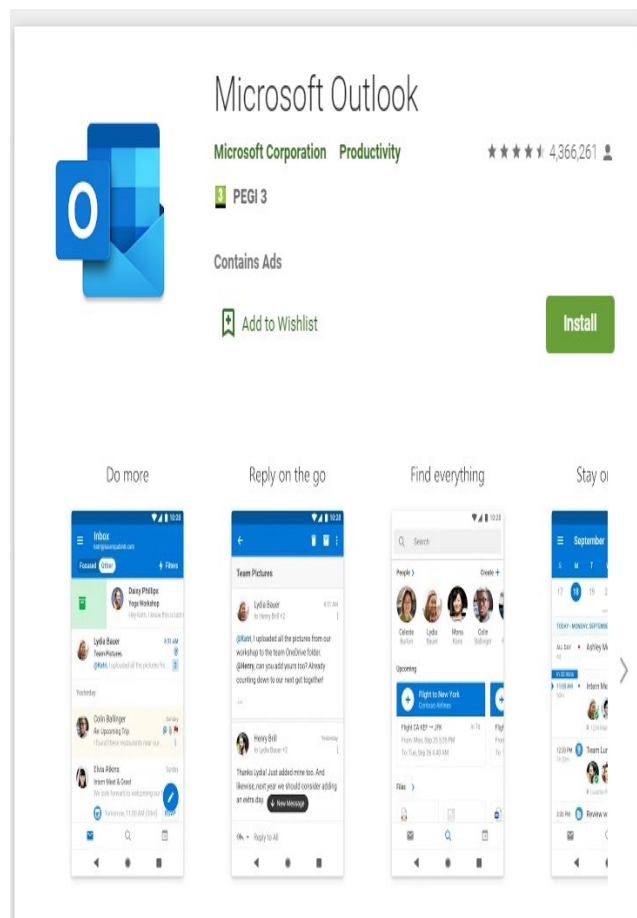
Microsoft Outlook

Microsoft Corporation Productivity

4,366,261

PEGI 3

Contains Ads

Add to Wishlist

Install

Do more

Inbox

Focused Other

Filters

Daisy Phillips
Yoga Workshop

Lydia Bauer
Team Pictures

Yesterday

Colin Ballinger
Re: Upcoming Trip

Elvia Atkins
Intern Meet & Greet

Reply on the go

Team Pictures

Lydia Bauer
to Henry Brill +2

@Katri, I uploaded all the pictures from our workshop to the team OneDrive folder. @Henry, can you add yours too? Already counting down to our next get together!

Henry Brill
to Lydia Bauer +2

Thanks Lydia! Just added mine too. And likewise, next year we should consider adding an extra day

New Message

Reply to All

Find everything

Search

People

Create

Celeste Burton
Lydia Bauer
Mona Kane
Colin Ballinger

Upcoming

Flight to New York
Contoso Airlines

Flight CA 487 → JFK
From: Mon, Sep 25 5:35 PM
To: Tue, Sep 26 6:45 PM

Files

Stay o

September

17 18 19

TODAY · MONDAY, SEPTEMBER

ALL DAY Ashley M

11:00 AM Intern M

12:00 PM Team Lu

3:00 PM Review w